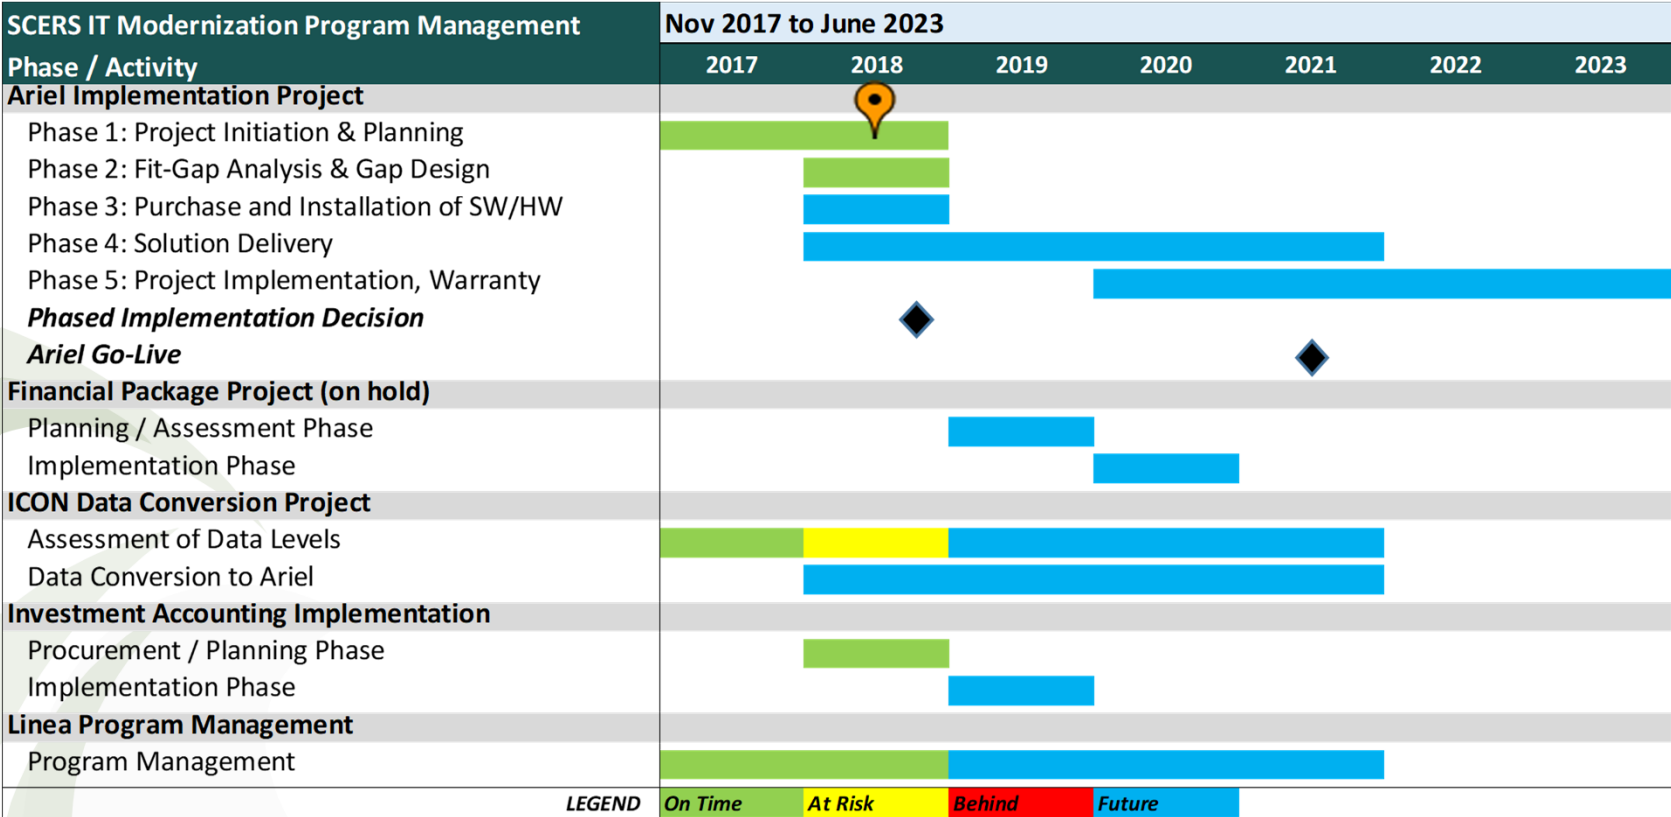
| SCERS IT Modernization Program Management | Nov 2017 to June 2023 |
|---|---|
| Phase / Activity | 2017 2018 2019 2020 2021 2022 2023 |
| **Ariel Implementation Project** | |
| Phase 1: Project Initiation & Planning | |
| Phase 2: Fit-Gap Analysis & Gap Design | |
| Phase 3: Purchase and Installation of SW/HW | |
| Phase 4: Solution Delivery | |
| Phase 5: Project Implementation, Warranty | |
| *Phased Implementation Decision* | |
| *Ariel Go-Live* | |
| **Financial Package Project (on hold)** | |
| Planning / Assessment Phase | |
| Implementation Phase | |
| **ICON Data Conversion Project** | |
| Assessment of Data Levels | |
| Data Conversion to Ariel | |
| **Investment Accounting Implementation** | |
| Procurement / Planning Phase | |
| Implementation Phase | |
| **Linea Program Management** | |
| Program Management | |
| *LEGEND* | *On Time* *At Risk* *Behind* *Future* |